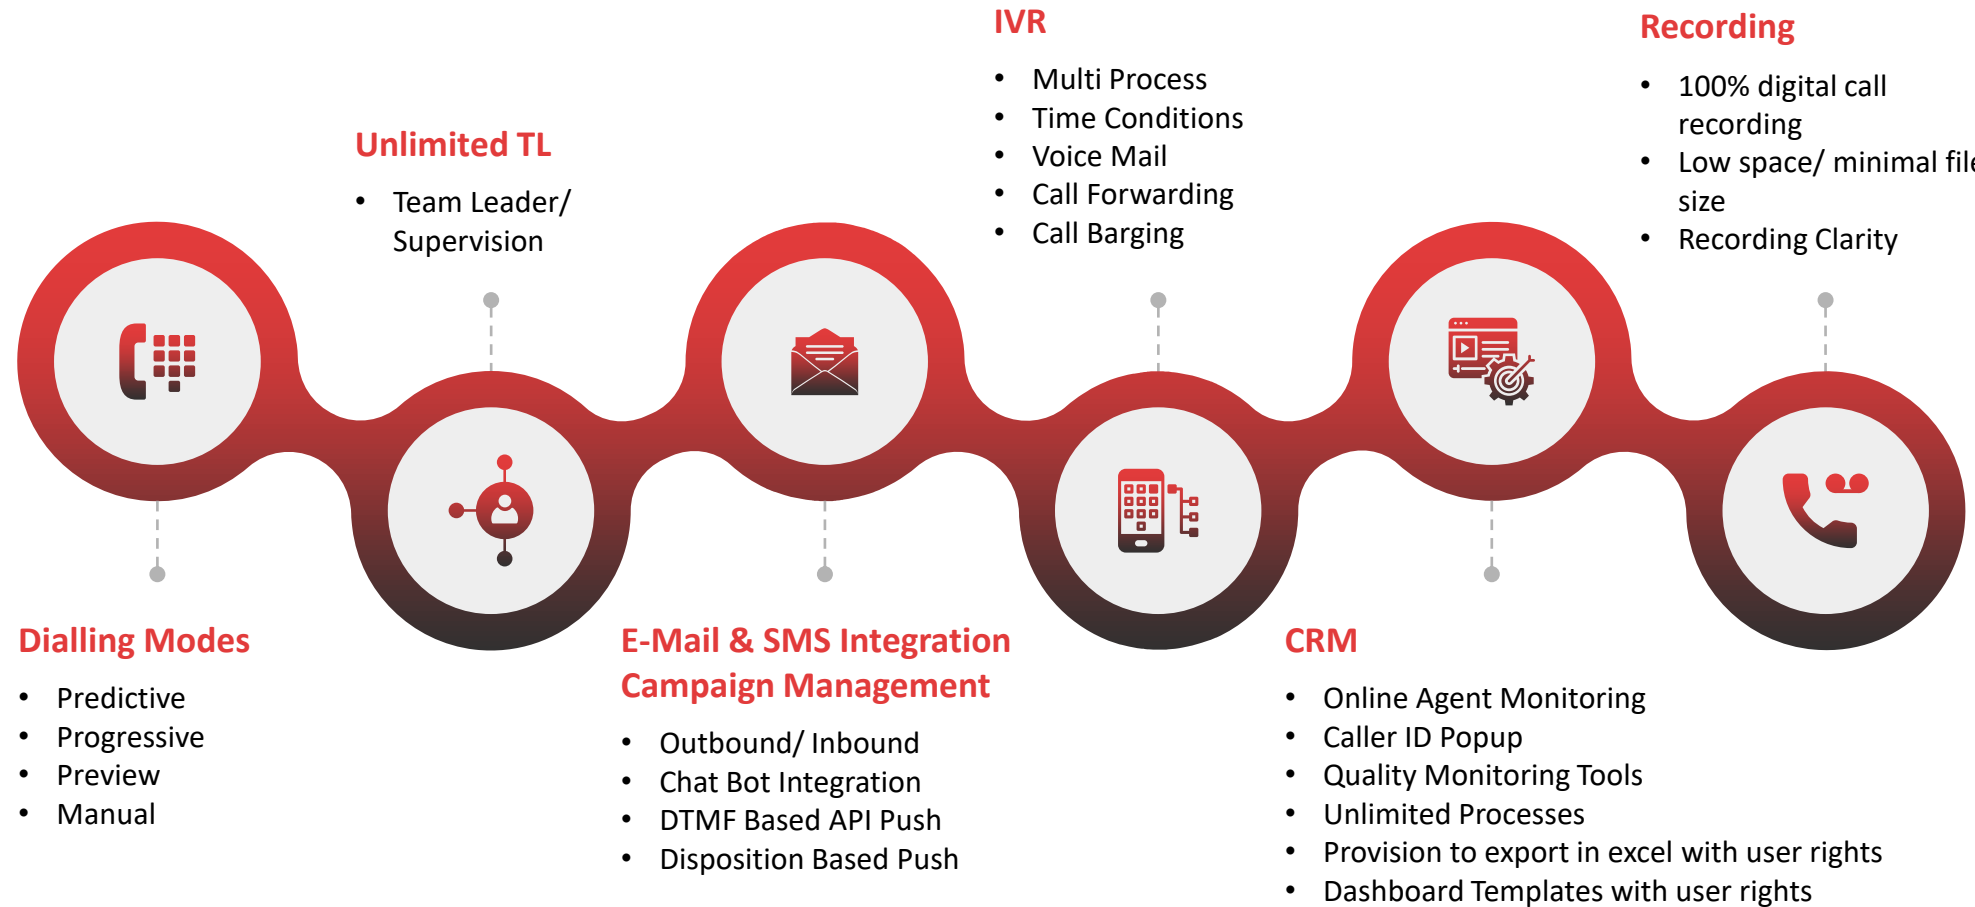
IVR

- Multi Process
- Time Conditions
- Voice Mail
- Call Forwarding
- Call Barging

Recording

- 100% digital call recording
- Low space/ minimal file size
- Recording Clarity

Unlimited TL

- Team Leader/ Supervision

Dialling Modes

- Predictive
- Progressive
- Preview
- Manual

E-Mail & SMS Integration Campaign Management

- Outbound/ Inbound
- Chat Bot Integration
- DTMF Based API Push
- Disposition Based Push

CRM

- Online Agent Monitoring
- Caller ID Popup
- Quality Monitoring Tools
- Unlimited Processes
- Provision to export in excel with user rights
- Dashboard Templates with user rights